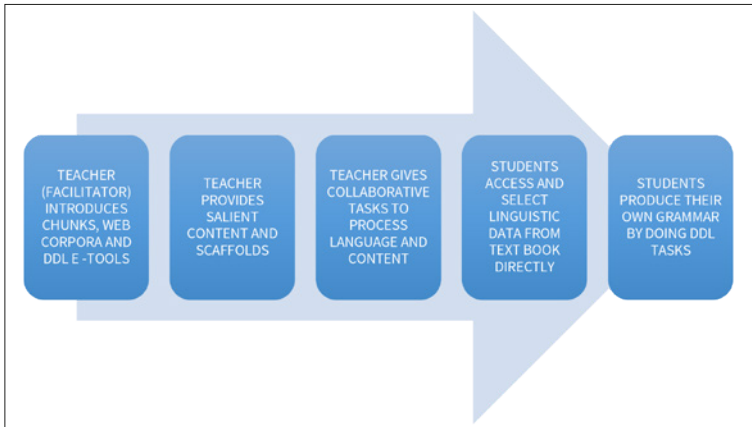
TEACHER (FACILITATOR) INTRODUCES CHUNKS, WEB CORPORA AND DDL E -TOOLS

TEACHER PROVIDES SALIENT CONTENT AND SCAFFOLDS

TEACHER GIVES COLLABORATIVE TASKS TO PROCESS LANGUAGE AND CONTENT

STUDENTS ACCESS AND SELECT LINGUISTIC DATA FROM TEXT BOOK DIRECTLY

STUDENTS PRODUCE THEIR OWN GRAMMAR BY DOING DDL TASKS